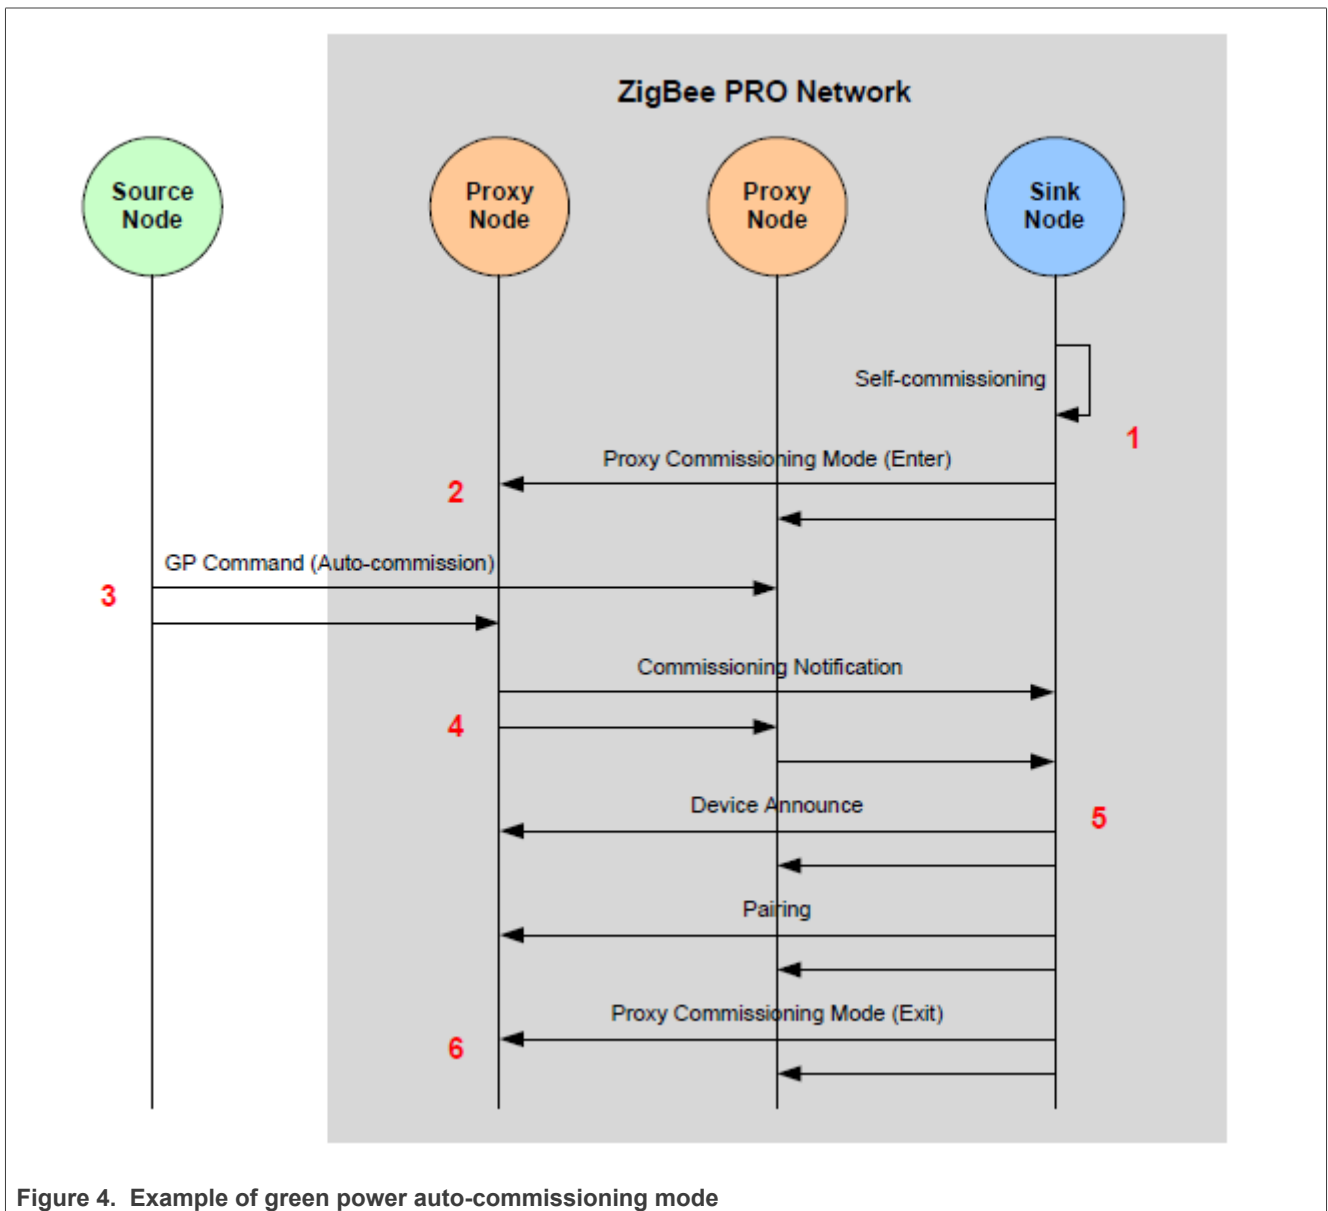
ZigBee PRO Network

Source Node

Proxy Node

Proxy Node

Sink Node

Self-commissioning

1

Proxy Commissioning Mode (Enter)

2

GP Command (Auto-commission)

3

Commissioning Notification

4

Device Announce

5

Pairing

Proxy Commissioning Mode (Exit)

6

Figure 4. Example of green power auto-commissioning mode